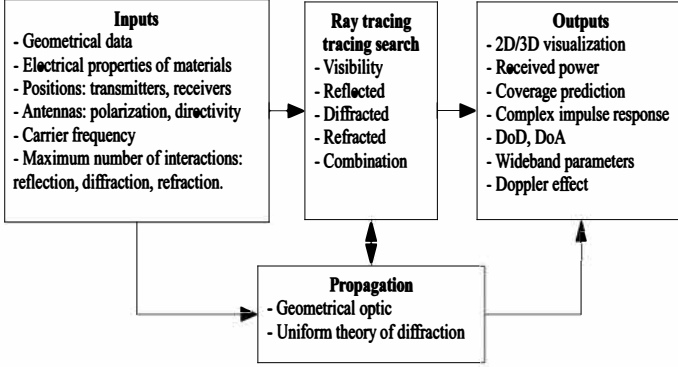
Inputs
- Geometrical data
- Electrical properties of materials
- Positions: transmitters, receivers
- Antennas: polarization, directivity
- Carrier frequency
- Maximum number of interactions: reflection, diffraction, refraction.

Ray tracing
tracing search
- Visibility
- Reflected
- Diffracted
- Refracted
- Combination

Outputs
- 2D/3D visualization
- Received power
- Coverage prediction
- Complex impulse response
- DoD, DoA
- Wideband parameters
- Doppler effect

Propagation
- Geometrical optic
- Uniform theory of diffraction